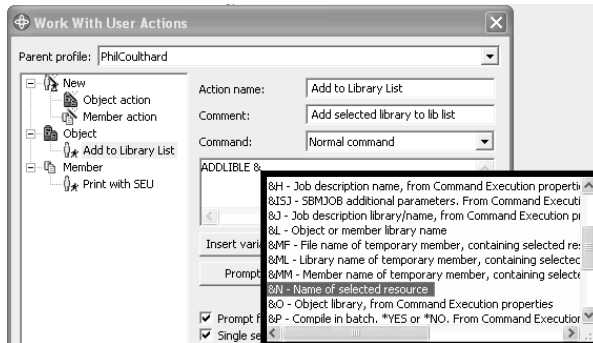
Work With User Actions

Parent profile: PhilCoulthard

New
Object action
Member action
Object
Add to Library List
Member
Print with SEU

Action name: Add to Library List
Comment: Add selected library to lib list
Command: Normal command

ADDLIBLE &

Insert varia
Prompt

Prompt f
Single se

&H - Job description name, from Command Execution properti
&ISJ - SBMJOB additional parameters. From Command Executi
&J - Job description library/name, from Command Execution pr
&L - Object or member library name
&MF - File name of temporary member, containing selected re
&ML - Library name of temporary member, containing selectec
&MM - Member name of temporary member, containing selecte
&N - Name of selected resource
&O - Object library, from Command Execution properties
&P - Compile in batch. *YES or *NO. From Command Executior